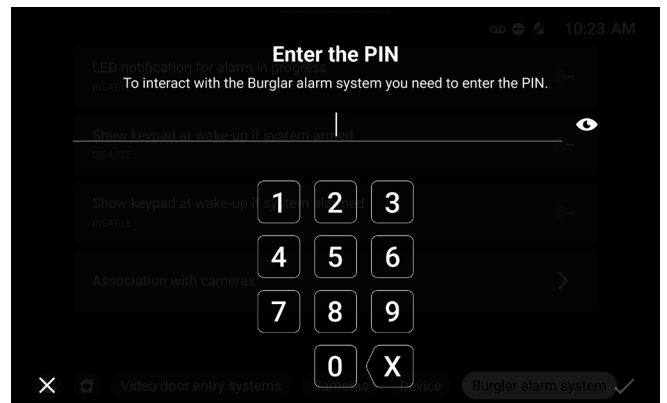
10:23 AM

Enter the PIN

To interact with the Burglar alarm system you need to enter the PIN.

LED notification for alarm in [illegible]
DISABLE

Show keypad at wake-up if system armed
DISABLE

Show keypad at wake-up if system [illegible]
DISABLE

Association with cameras

1 2 3
4 5 6
7 8 9
0 X

Video door entry systems
Cameras
Device
Burglar alarm system